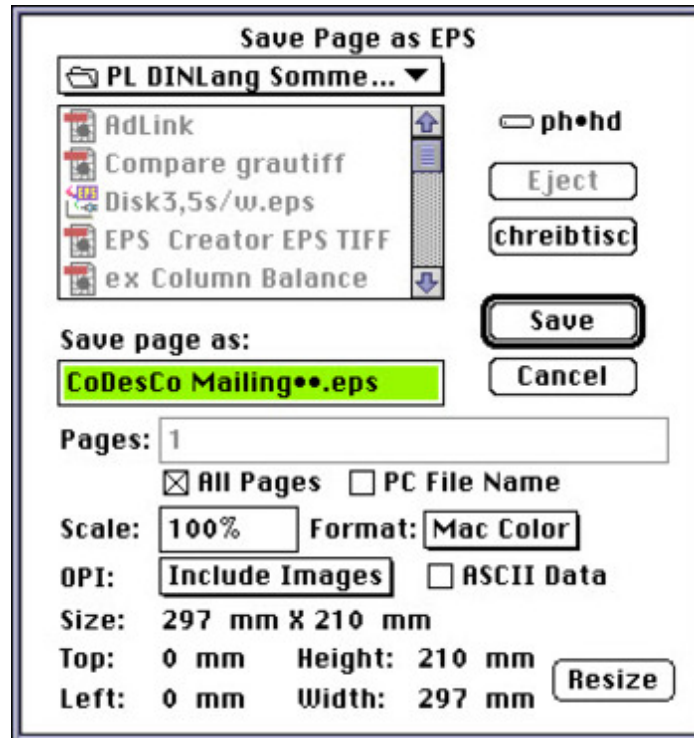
Save Page as EPS

PL DINLang Somme...

AdLink
Compare grautiff
Disk3,5s/w.eps
EPS Creator EPS TIFF
ex Column Balance

ph•hd

Eject

chreibtiscl

Save page as:

CoDesCo Mailing••.eps

Save

Cancel

Pages: 1

☒ All Pages ☐ PC File Name

Scale: 100% Format: Mac Color

OPI: Include Images ☐ ASCII Data

Size: 297 mm X 210 mm

Top: 0 mm Height: 210 mm

Left: 0 mm Width: 297 mm

Resize